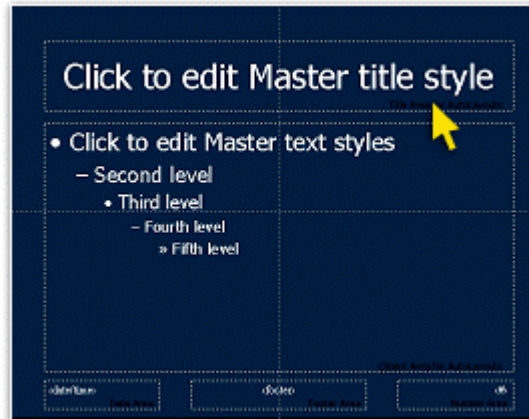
Click to edit Master title style

Title Area for AutoLayouts

• Click to edit Master text styles

– Second level

• Third level

– Fourth level

» Fifth level

Object Area for AutoLayouts

<date/time>

Date Area

<footer>

Footer Area

<#>

Number Area